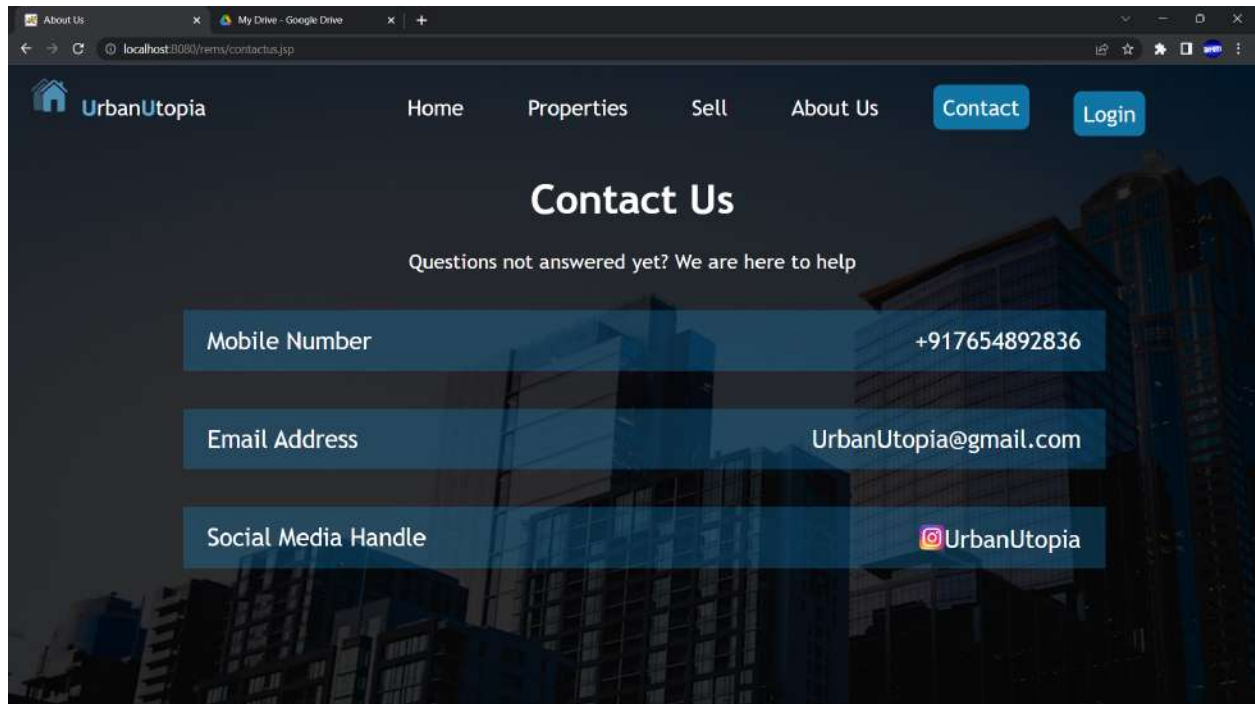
About Us
My Drive - Google Drive
localhost:8080/rems/contactus.jsp

UrbanUtopia
Home
Properties
Sell
About Us
Contact
Login

Contact Us

Questions not answered yet? We are here to help

| Mobile Number | +917654892836 |
|---|---|
| Email Address | UrbanUtopia@gmail.com |
| Social Media Handle | UrbanUtopia |